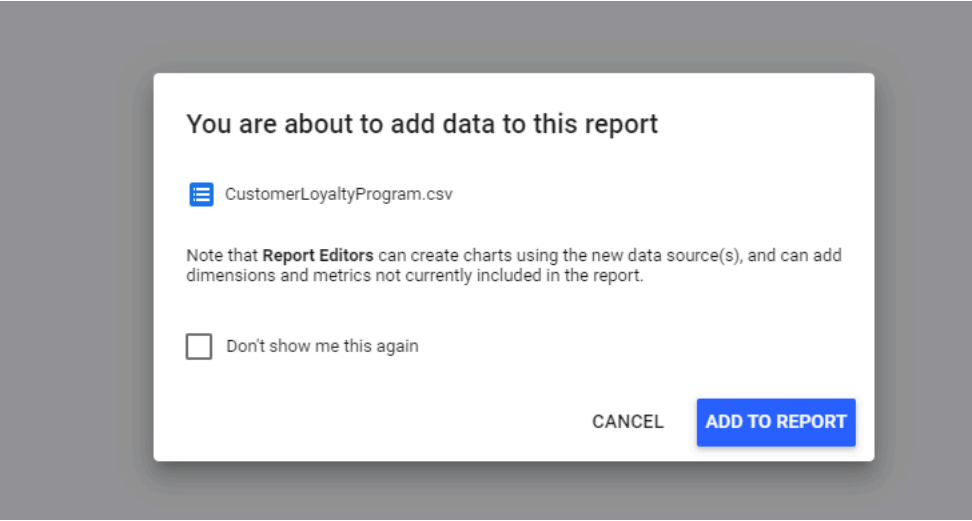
You are about to add data to this report

CustomerLoyaltyProgram.csv

Note that Report Editors can create charts using the new data source(s), and can add dimensions and metrics not currently included in the report.

Don't show me this again

CANCEL

ADD TO REPORT